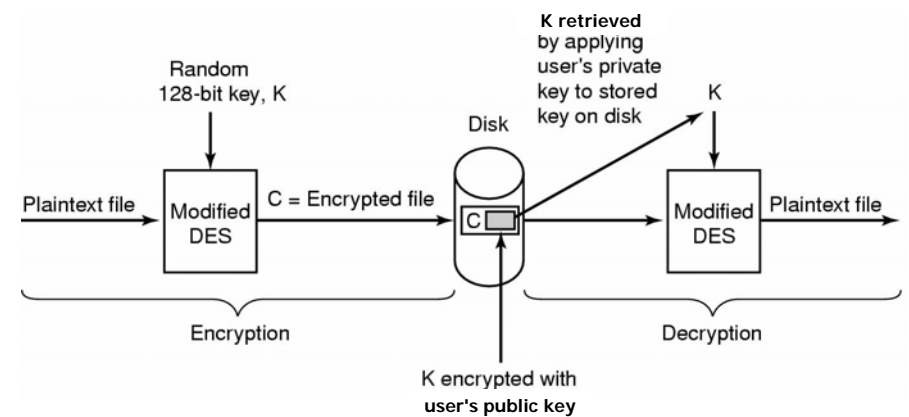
K retrieved by applying user's private key to stored key on disk

Random 128-bit key, K

Disk

K

Plaintext file

Modified DES

C = Encrypted file

C

Modified DES

Plaintext file

Encryption

Decryption

K encrypted with user's public key